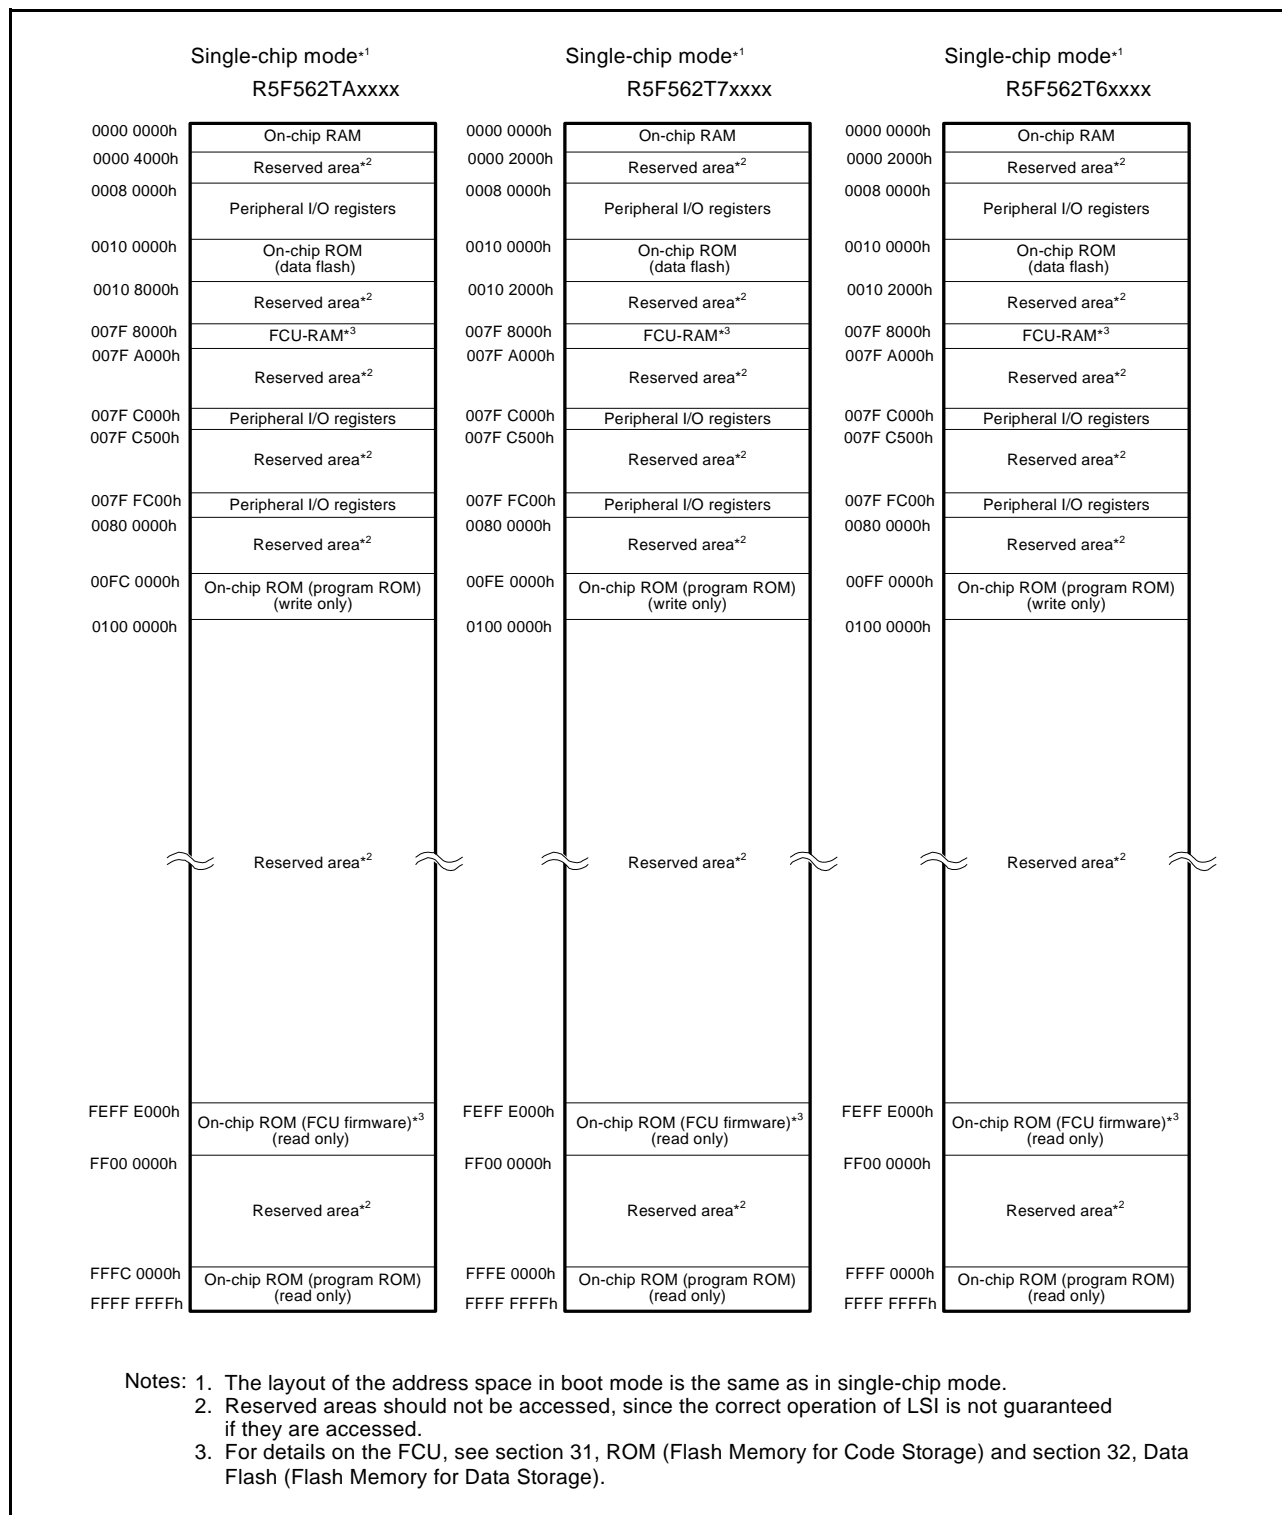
Single-chip mode*1
R5F562TAxxxx

| 0000 0000h | On-chip RAM |
|---|---|
| 0000 4000h | Reserved area*2 |
| 0008 0000h | Peripheral I/O registers |
| 0010 0000h | On-chip ROM (data flash) |
| 0010 8000h | Reserved area*2 |
| 007F 8000h | FCU-RAM*3 |
| 007F A000h | Reserved area*2 |
| 007F C000h | Peripheral I/O registers |
| 007F C500h | Reserved area*2 |
| 007F FC00h | Peripheral I/O registers |
| 0080 0000h | Reserved area*2 |
| 00FC 0000h | On-chip ROM (program ROM) (write only) |
| 0100 0000h | Reserved area*2 |
| FEFF E000h | On-chip ROM (FCU firmware)*3 (read only) |
| FF00 0000h | Reserved area*2 |
| FFFC 0000h | On-chip ROM (program ROM) (read only) |
| FFFF FFFFh | |

Single-chip mode*1
R5F562T7xxxx

| 0000 0000h | On-chip RAM |
|---|---|
| 0000 2000h | Reserved area*2 |
| 0008 0000h | Peripheral I/O registers |
| 0010 0000h | On-chip ROM (data flash) |
| 0010 2000h | Reserved area*2 |
| 007F 8000h | FCU-RAM*3 |
| 007F A000h | Reserved area*2 |
| 007F C000h | Peripheral I/O registers |
| 007F C500h | Reserved area*2 |
| 007F FC00h | Peripheral I/O registers |
| 0080 0000h | Reserved area*2 |
| 00FE 0000h | On-chip ROM (program ROM) (write only) |
| 0100 0000h | Reserved area*2 |
| FEFF E000h | On-chip ROM (FCU firmware)*3 (read only) |
| FF00 0000h | Reserved area*2 |
| FFFE 0000h | On-chip ROM (program ROM) (read only) |
| FFFF FFFFh | |

Single-chip mode*1
R5F562T6xxxx

| 0000 0000h | On-chip RAM |
|---|---|
| 0000 2000h | Reserved area*2 |
| 0008 0000h | Peripheral I/O registers |
| 0010 0000h | On-chip ROM (data flash) |
| 0010 2000h | Reserved area*2 |
| 007F 8000h | FCU-RAM*3 |
| 007F A000h | Reserved area*2 |
| 007F C000h | Peripheral I/O registers |
| 007F C500h | Reserved area*2 |
| 007F FC00h | Peripheral I/O registers |
| 0080 0000h | Reserved area*2 |
| 00FF 0000h | On-chip ROM (program ROM) (write only) |
| 0100 0000h | Reserved area*2 |
| FEFF E000h | On-chip ROM (FCU firmware)*3 (read only) |
| FF00 0000h | Reserved area*2 |
| FFFF 0000h | On-chip ROM (program ROM) (read only) |
| FFFF FFFFh | |

Notes: 1. The layout of the address space in boot mode is the same as in single-chip mode.
2. Reserved areas should not be accessed, since the correct operation of LSI is not guaranteed if they are accessed.
3. For details on the FCU, see section 31, ROM (Flash Memory for Code Storage) and section 32, Data Flash (Flash Memory for Data Storage).